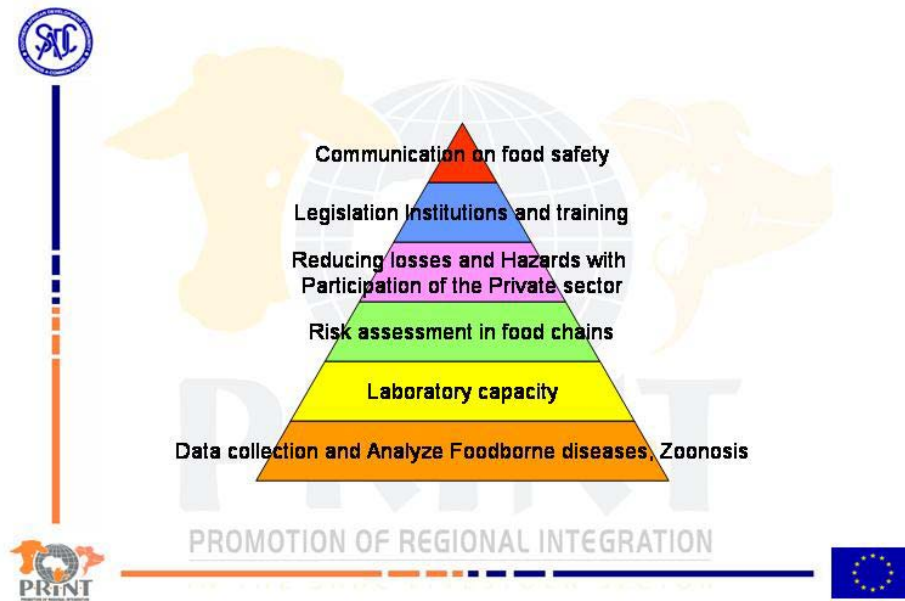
SADC

Communication on food safety

Legislation Institutions and training

Reducing losses and Hazards with Participation of the Private sector

Risk assessment in food chains

Laboratory capacity

Data collection and Analyze Foodborne diseases, Zoonosis

PRINT

PROMOTION OF REGIONAL INTEGRATION

PRINT